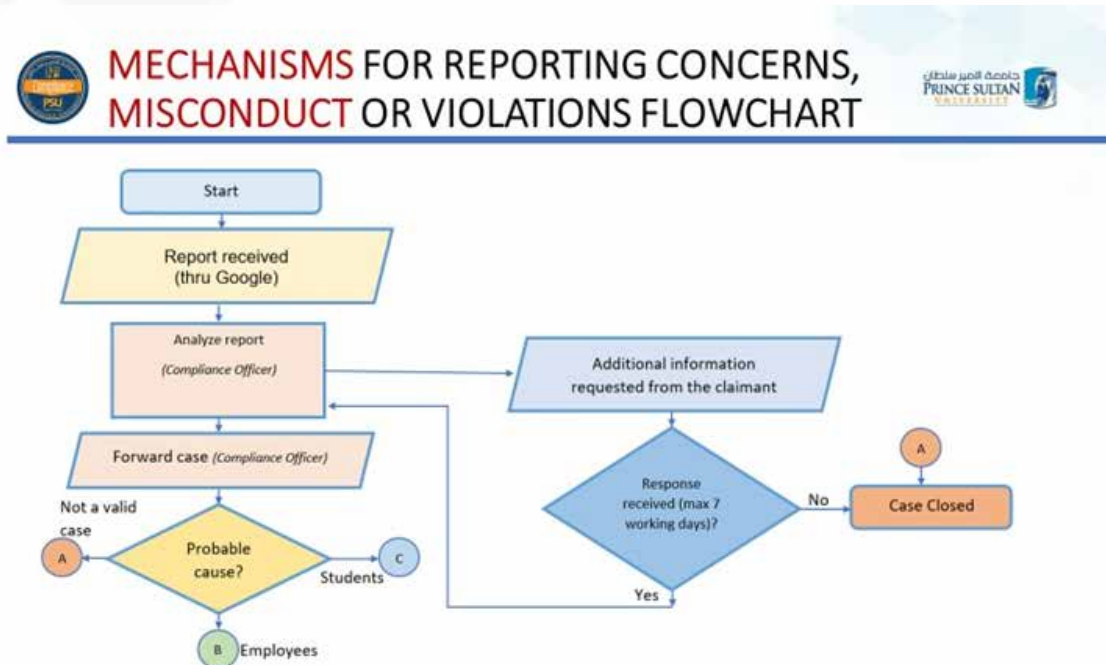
Compliance PSU

MECHANISMS FOR REPORTING CONCERNS, MISCONDUCT OR VIOLATIONS FLOWCHART

جامعة الأمير سلطان
PRINCE SULTAN UNIVERSITY

Start

Report received (thru Google)

Analyze report

(Compliance Officer)

Additional information requested from the claimant

Forward case (Compliance Officer)

Response received (max 7 working days)?

No

A

Case Closed

Not a valid case

A

Probable cause?

C

Students

Yes

B

Employees